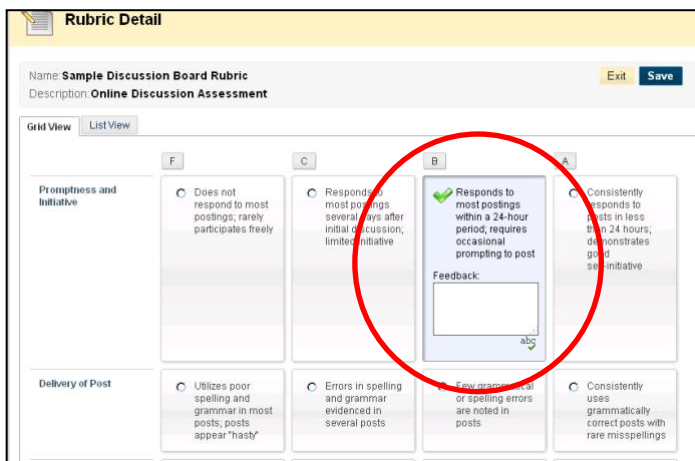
Rubric Detail

Name: Sample Discussion Board Rubric
Description: Online Discussion Assessment

Exit Save

Grid View List View

| | F | C | B | A |
|---|---|---|---|---|
| Promptness and Initiative | Does not respond to most postings; rarely participates freely | Responds to most postings several days after initial discussion; limited initiative | Responds to most postings within a 24-hour period; requires occasional prompting to post<br>Feedback: | Consistently responds to posts in less than 24 hours; demonstrates good self-initiative |
| Delivery of Post | Utilizes poor spelling and grammar in most posts; posts appear "hasty" | Errors in spelling and grammar evidenced in several posts | Few grammatical or spelling errors are noted in posts | Consistently uses grammatically correct posts with rare misspellings |